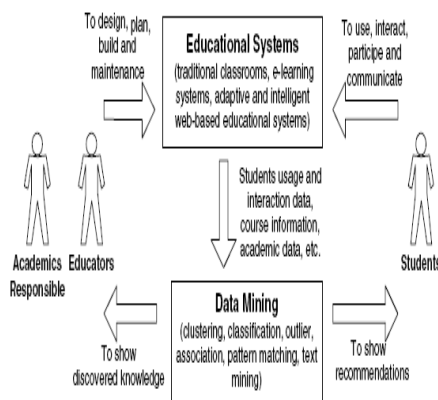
To design, plan, build and maintenance

Educational Systems
(traditional classrooms, e-learning systems, adaptive and intelligent web-based educational systems)

To use, interact, participe and communicate

Students usage and interaction data, course information, academic data, etc.

Academics Responsible

Educators

Students

Data Mining
(clustering, classification, outlier, association, pattern matching, text mining)

To show discovered knowledge

To show recommendations